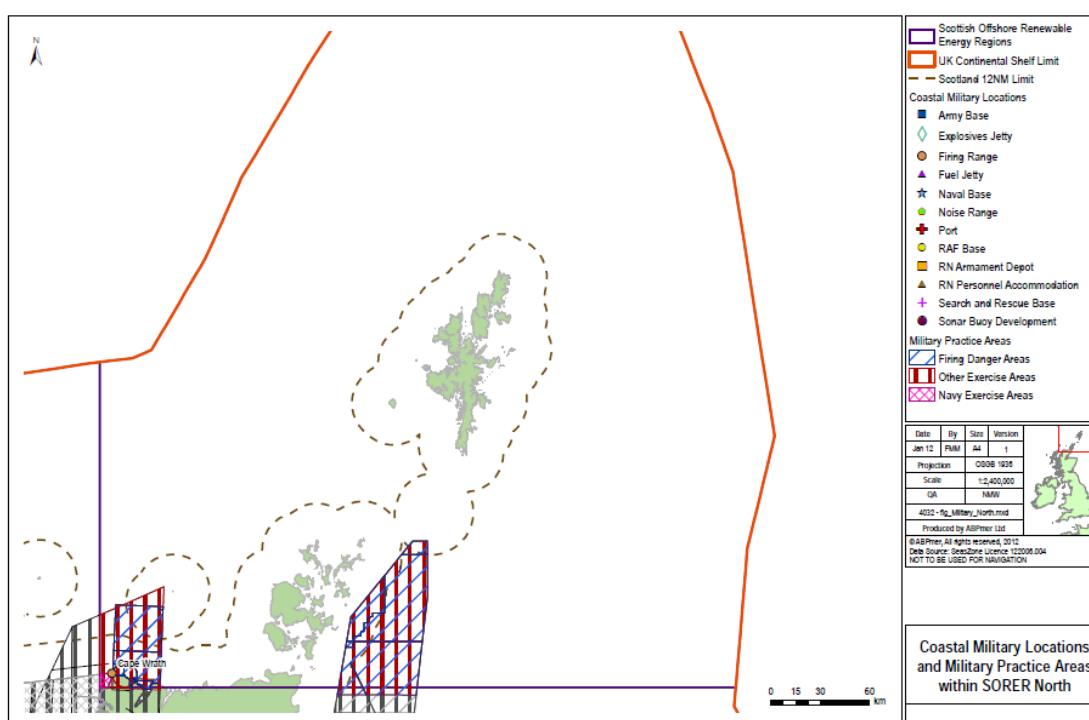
N

Cape Wrath

0 15 30 60 km

Scottish Offshore Renewable Energy Regions
UK Continental Shelf Limit
Scotland 12NM Limit
Coastal Military Locations
Army Base
Explosives Jetty
Firing Range
Fuel Jetty
Naval Base
Noise Range
Port
RAF Base
RN Armament Depot
RN Personnel Accommodation
Search and Rescue Base
Sonar Buoy Development
Military Practice Areas
Firing Danger Areas
Other Exercise Areas
Navy Exercise Areas

| Date | By | Size | Version |
|---|---|---|---|
| Jan 12 | FMM | A4 | 1 |
| Projection | | OSGB 1936 | |
| Scale | | 1:2,400,000 | |
| QA | | NMW | |

4032 - fig_Military_North.mxd
Produced by ABPmer Ltd
© ABPmer, All rights reserved, 2012
Data Source: SeaZone Licence 122006.004
NOT TO BE USED FOR NAVIGATION

Coastal Military Locations and Military Practice Areas within SORER North